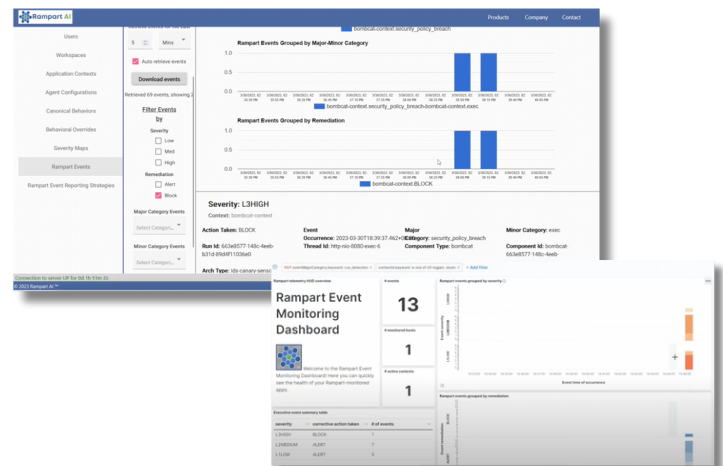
Rampart AI

Products Company Contact

Users

Workspaces

Application Contexts

Agent Configurations

Canonical Behaviors

Behavioral Overrides

Severity Maps

Rampart Events

Rampart Event Reporting Strategies

5 Mins

Auto retrieve events

Download events

Retrieved 69 events, showing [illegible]

Filter Events by

Severity

Low

Med

High

Remediation

Alert

Block

Major Category Events

Select Category...

Minor Category Events

Select Category...

bombcat-context.security_policy_breach

Rampart Events Grouped by Major-Minor Category

1.0

0.5

0.0

bombcat-context.security_policy_breach-bombcat-context.exec

Rampart Events Grouped by Remediation

1.0

0.5

0.0

bombcat-context.BLOCK

Severity: L3HIGH

Context: bombcat-context

Action Taken: BLOCK

Event Occurrence: 2023-03-30T18:39:37.462+0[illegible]

Major Category: security_policy_breach

Minor Category: exec

Run Id: 663e8577-148c-4eeb-b31d-89d4f11036e0

Thread Id: http-nio-8080-exec-6

Component Type: bombcat

Component Id: bombcat-663e8577-148c-4eeb-

Arch Type: ids-canary-sensor

Connection to server UP for 0d: 1h: 51m 2s

© 2023 Rampart AI ™

Rampart Event Monitoring Dashboard

Welcome to the Rampart Event Monitoring Dashboard! Here you can quickly see the health of your Rampart-monitored apps.

# events

13

# monitored hosts

1

# active contexts

1

Rampart events grouped by severity

Event time of occurrence

Rampart events grouped by remediation

Executive event summary table

| severity | corrective action taken | # of events |
|---|---|---|
| L3HIGH | BLOCK | 7 |
| L2MEDIUM | ALERT | 5 |
| L1LOW | ALERT | 1 |

+ Add filter